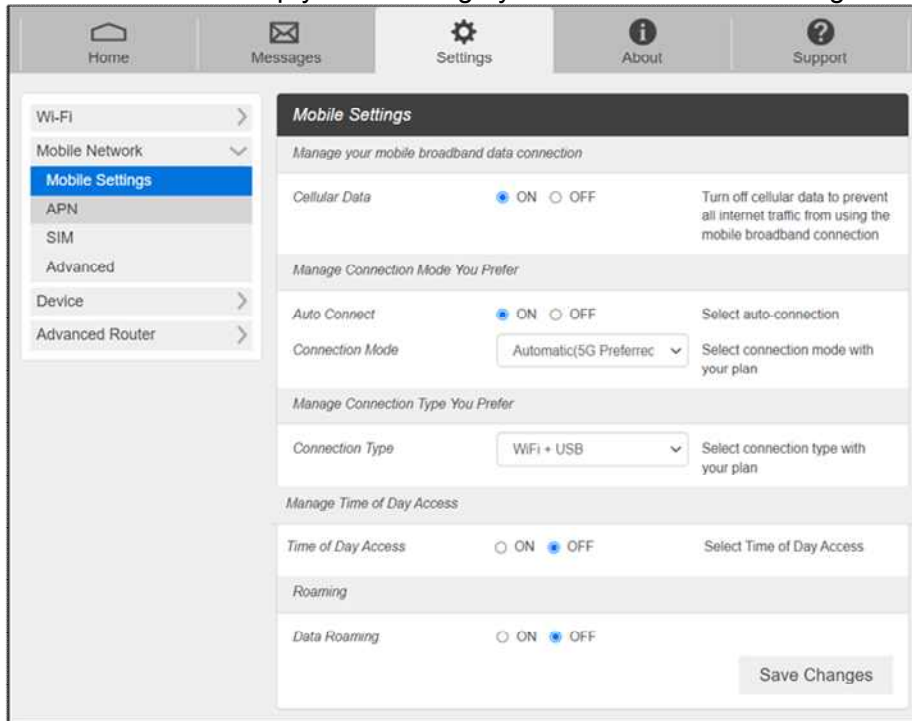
Home

Messages

Settings

About

Support

Wi-Fi

Mobile Network

Mobile Settings

APN

SIM

Advanced

Device

Advanced Router

Mobile Settings

Manage your mobile broadband data connection

Cellular Data ON OFF Turn off cellular data to prevent all internet traffic from using the mobile broadband connection

Manage Connection Mode You Prefer

Auto Connect ON OFF Select auto-connection

Connection Mode Automatic(5G Preferrec Select connection mode with your plan

Manage Connection Type You Prefer

Connection Type WiFi + USB Select connection type with your plan

Manage Time of Day Access

Time of Day Access ON OFF Select Time of Day Access

Roaming

Data Roaming ON OFF

Save Changes